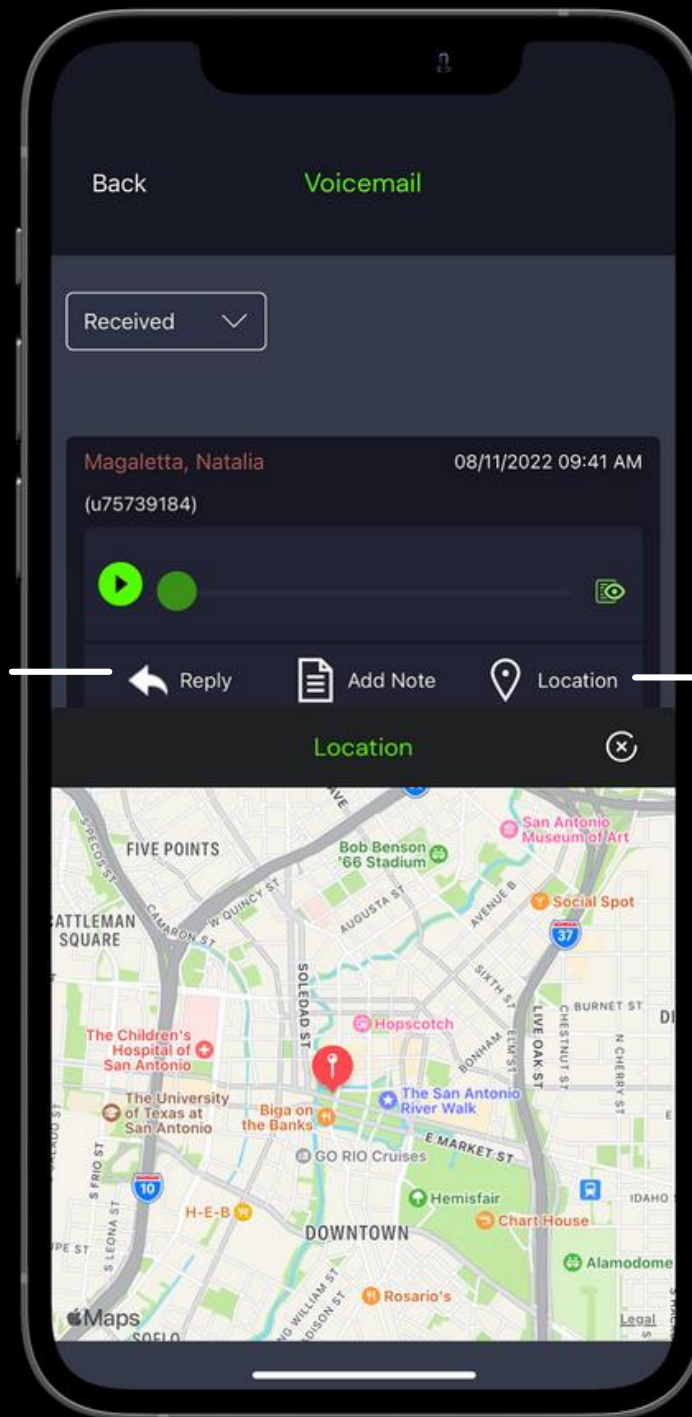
Back

Voicemail

Received

Magaletta, Natalia

08/11/2022 09:41 AM

(u75739184)

Reply

Add Note

Location

Location

FIVE POINTS

Bob Benson '66 Stadium

San Antonio Museum of Art

Social Spot

ATTLEMAN SQUARE

W QUINCY ST

CAMARON ST

AUGUSTA ST

AVENUE B

37

SIXTH ST

BURNET ST

SOLEDAD ST

Hopscotch

LIVE OAK ST

CHESTNUT ST

N CHERRY ST

ELM ST

BONHAM

The Children's Hospital of San Antonio

The University of Texas at San Antonio

Biga on the Banks

The San Antonio River Walk

E MARKET ST

GO RIO Cruises

10

S FRIO ST

H-E-B

Hemisfair

Chart House

IDAHO

S LEONA ST

DOWNTOWN

Alamodome

Rosario's

Maps

Legal

SOLEDAD

W WILLIAM ST

MADISON ST